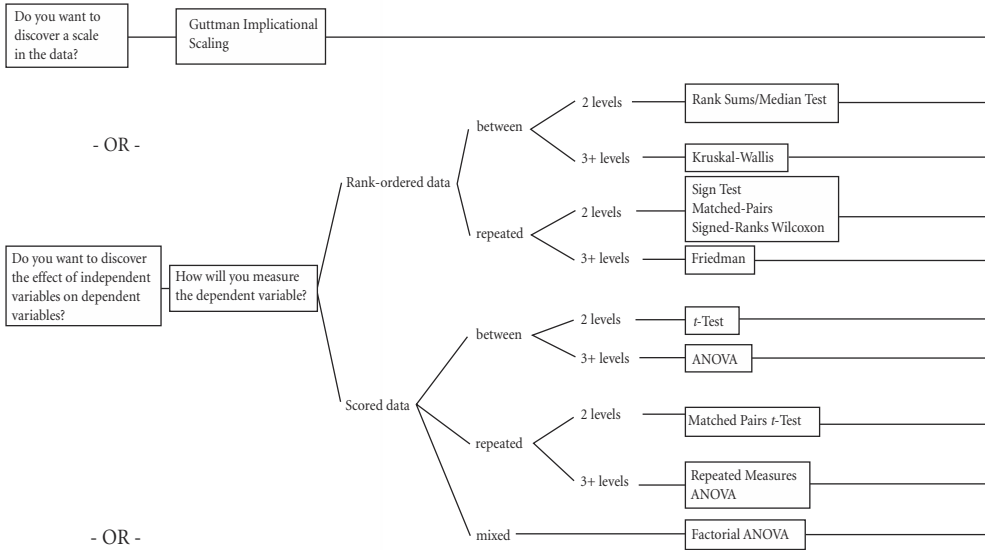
Do you want to discover a scale in the data?

Guttman Implicational Scaling

- OR -

Do you want to discover the effect of independent variables on dependent variables?

How will you measure the dependent variable?

Rank-ordered data

between

2 levels

Rank Sums/Median Test

3+ levels

Kruskal-Wallis

repeated

2 levels

Sign Test
Matched-Pairs
Signed-Ranks Wilcoxon

3+ levels

Friedman

Scored data

between

2 levels

t-Test

3+ levels

ANOVA

repeated

2 levels

Matched Pairs t-Test

3+ levels

Repeated Measures ANOVA

mixed

Factorial ANOVA

- OR -